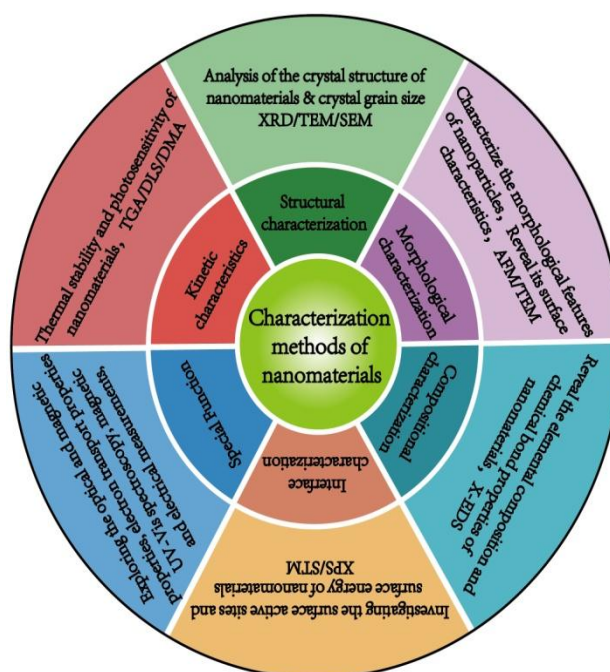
Characterization methods of nanomaterials

Structural characterization

Analysis of the crystal structure of nanomaterials & crystal grain size XRD/TEM/SEM

Morphological characterization

Characterize the morphological features of nanoparticles，Reveal its surface characteristics，AFM/TEM

Compositional characterization

Reveal the elemental composition and chemical bond properties of nanomaterials，X-EDS

Interface characterization

Investigating the surface active sites and surface energy of nanomaterials XPS/STM

Special Function

Exploring the optical and magnetic properties, electron transport properties UV-Vis spectroscopy, magnetic and electrical measurements

Kinetic characteristics

Thermal stability and photosensitivity of nanomaterials，TGA/DLS/DMA